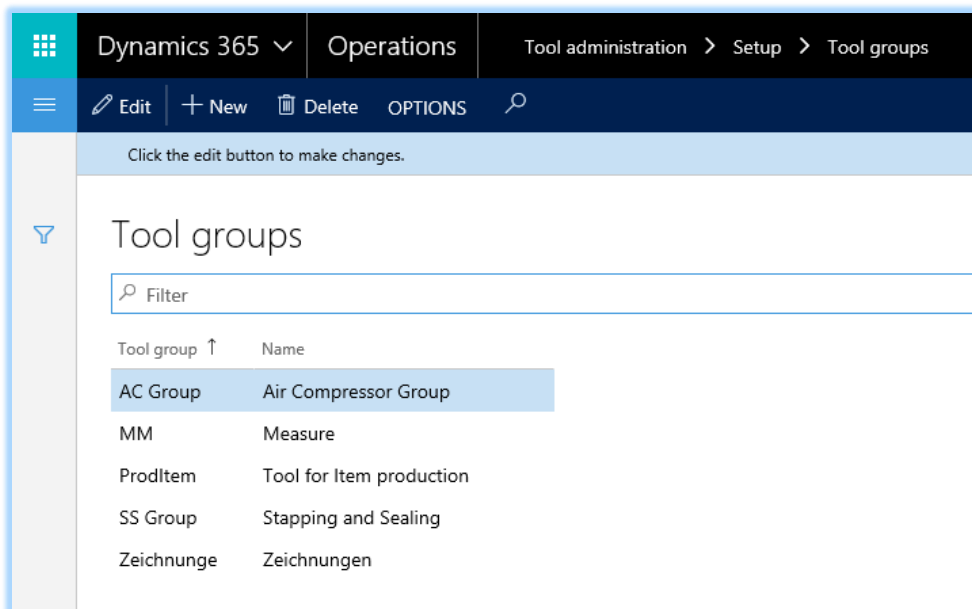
Dynamics 365 Operations Tool administration > Setup > Tool groups

Edit + New Delete OPTIONS

Click the edit button to make changes.

Tool groups

Filter

| Tool group ↑ | Name |
|---|---|
| AC Group | Air Compressor Group |
| MM | Measure |
| ProdItem | Tool for Item production |
| SS Group | Stapping and Sealing |
| Zeichnunge | Zeichnungen |